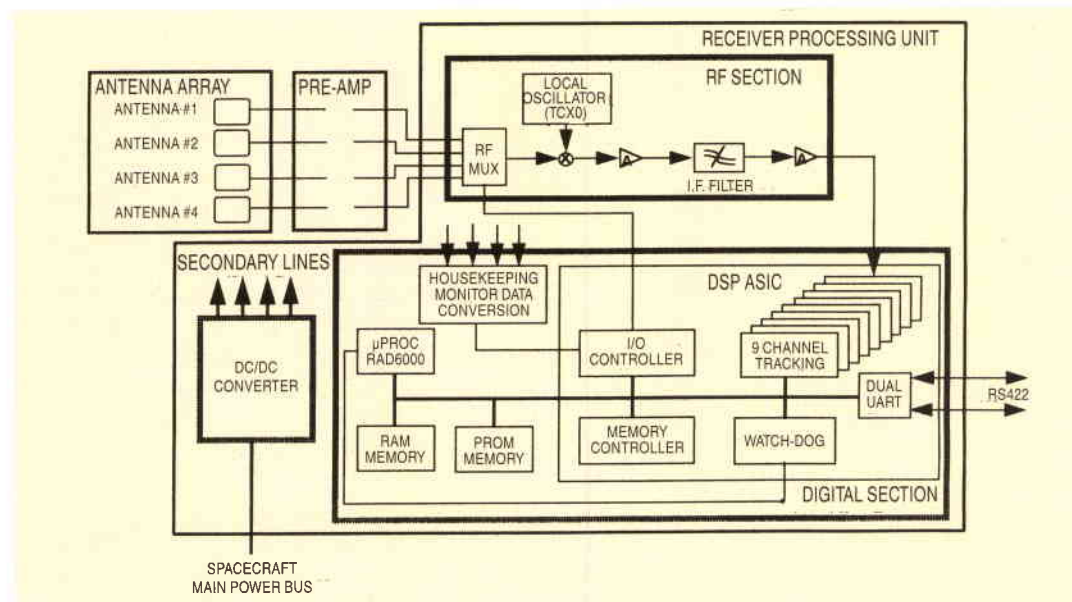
RECEIVER PROCESSING UNIT

ANTENNA ARRAY
ANTENNA #1
ANTENNA #2
ANTENNA #3
ANTENNA #4

PRE-AMP

RF SECTION

LOCAL OSCILLATOR (TCX0)

RF MUX

I.F. FILTER

SECONDARY LINES

DC/DC CONVERTER

HOUSEKEEPING MONITOR DATA CONVERSION

DSP ASIC

μPROC RAD6000

I/O CONTROLLER

9 CHANNEL TRACKING

DUAL UART

RS422

RAM MEMORY

PROM MEMORY

MEMORY CONTROLLER

WATCH-DOG

DIGITAL SECTION

SPACECRAFT MAIN POWER BUS